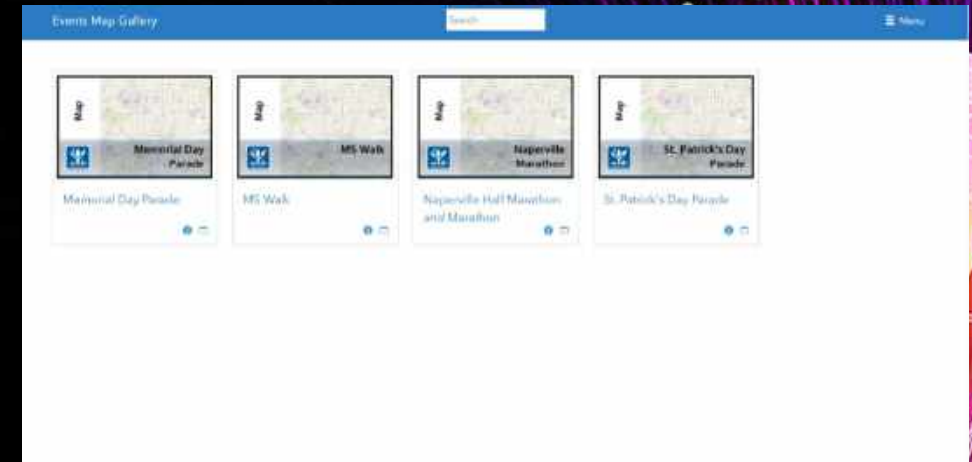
Events Map Gallery

Search

Menu

Map

Memorial Day Parade

Memorial Day Parade

Map

MS Walk

MS Walk

Map

Naperville Marathon

Naperville Half Marathon and Marathon

Map

St. Patrick's Day Parade

St. Patrick's Day Parade